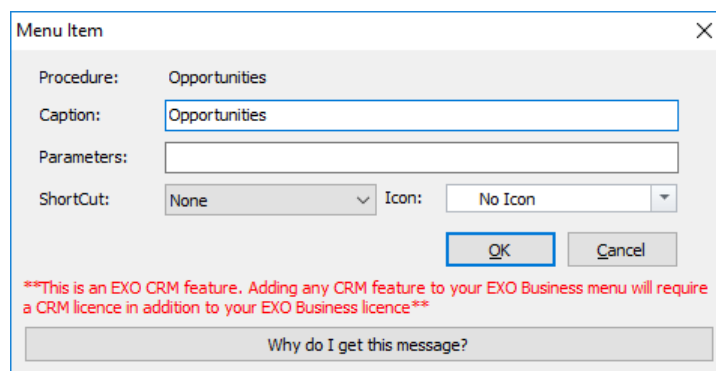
Menu Item

Procedure: Opportunities

Caption: Opportunities

Parameters:

ShortCut: None

Icon: No Icon

OK

Cancel

**This is an EXO CRM feature. Adding any CRM feature to your EXO Business menu will require a CRM licence in addition to your EXO Business licence**

Why do I get this message?